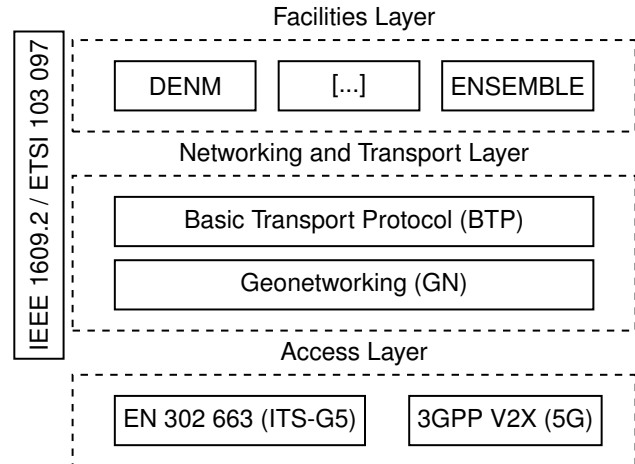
IEEE 1609.2 / ETSI 103 097

Facilities Layer

DENM

[...]

ENSEMBLE

Networking and Transport Layer

Basic Transport Protocol (BTP)

Geonetworking (GN)

Access Layer

EN 302 663 (ITS-G5)

3GPP V2X (5G)